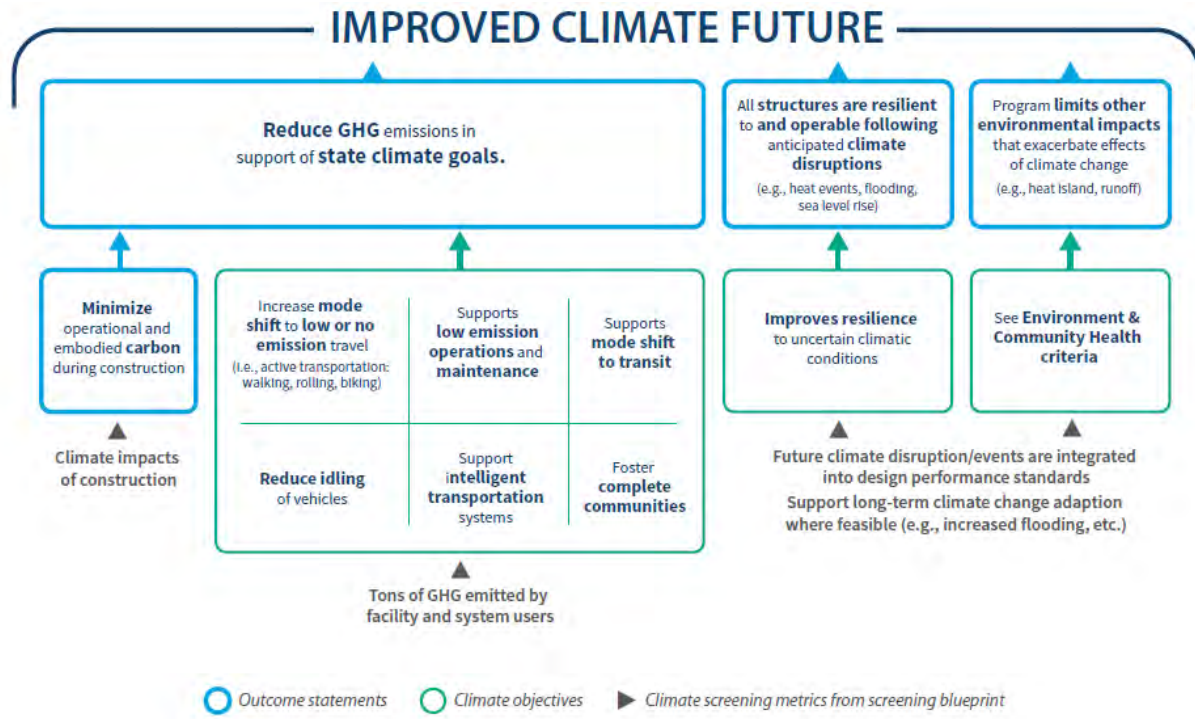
IMPROVED CLIMATE FUTURE

Reduce GHG emissions in support of state climate goals.

All structures are resilient to and operable following anticipated climate disruptions (e.g., heat events, flooding, sea level rise)

Program limits other environmental impacts that exacerbate effects of climate change (e.g., heat island, runoff)

Minimize operational and embodied carbon during construction

Climate impacts of construction

Increase mode shift to low or no emission travel (i.e., active transportation: walking, rolling, biking)

Supports low emission operations and maintenance

Supports mode shift to transit

Reduce idling of vehicles

Support intelligent transportation systems

Foster complete communities

Tons of GHG emitted by facility and system users

Improves resilience to uncertain climatic conditions

See Environment & Community Health criteria

Future climate disruption/events are integrated into design performance standards

Support long-term climate change adaption where feasible (e.g., increased flooding, etc.)

Outcome statements Climate objectives Climate screening metrics from screening blueprint